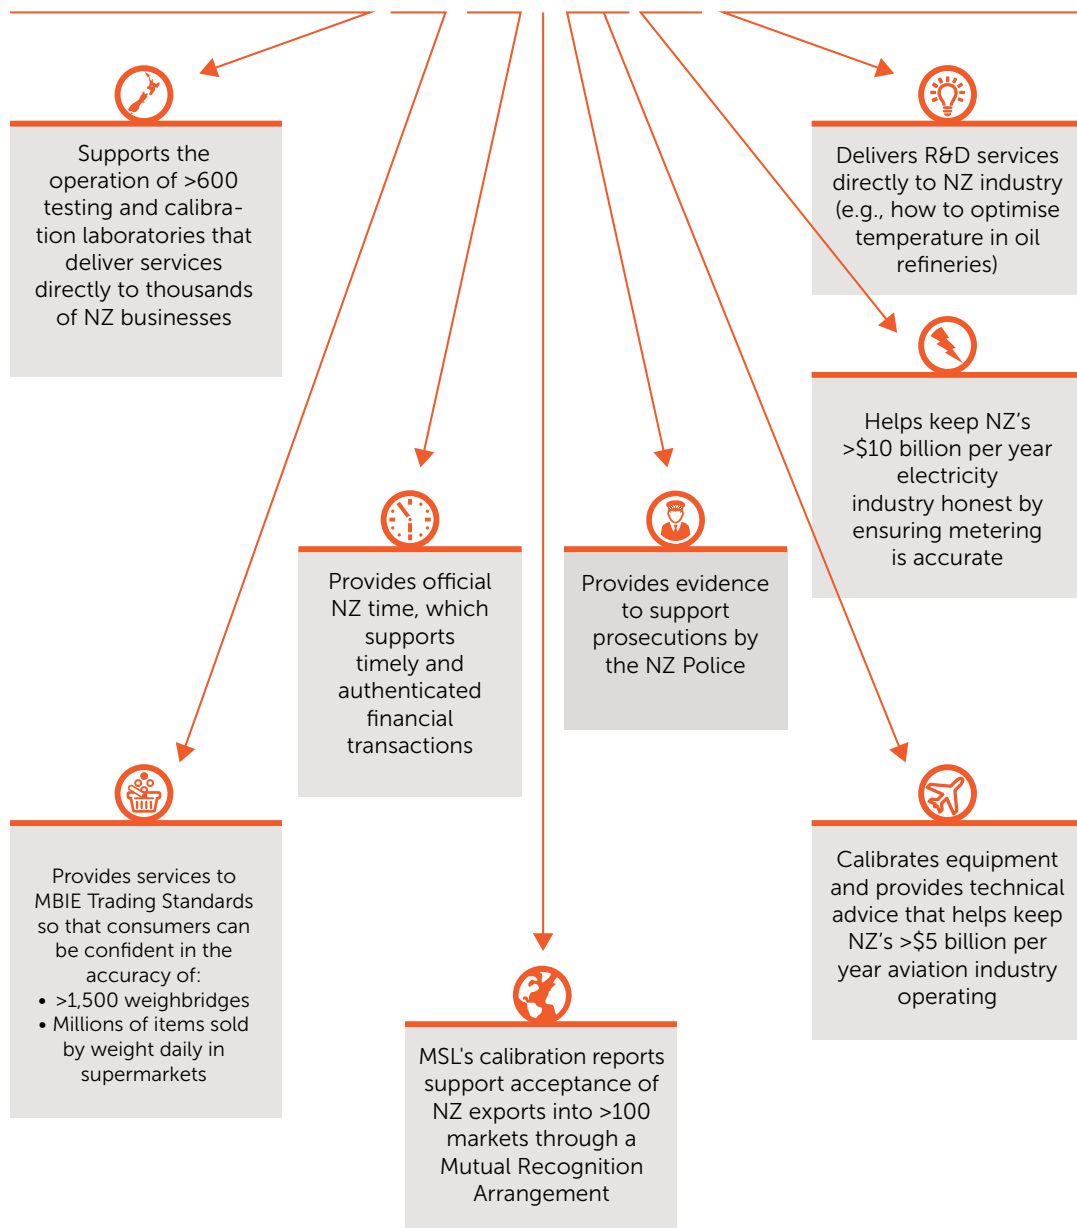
Supports the operation of >600 testing and calibration laboratories that deliver services directly to thousands of NZ businesses

Delivers R&D services directly to NZ industry (e.g., how to optimise temperature in oil refineries)

Helps keep NZ’s >$10 billion per year electricity industry honest by ensuring metering is accurate

Provides official NZ time, which supports timely and authenticated financial transactions

Provides evidence to support prosecutions by the NZ Police

Provides services to MBIE Trading Standards so that consumers can be confident in the accuracy of:
• >1,500 weighbridges
• Millions of items sold by weight daily in supermarkets

Calibrates equipment and provides technical advice that helps keep NZ’s >$5 billion per year aviation industry operating

MSL's calibration reports support acceptance of NZ exports into >100 markets through a Mutual Recognition Arrangement